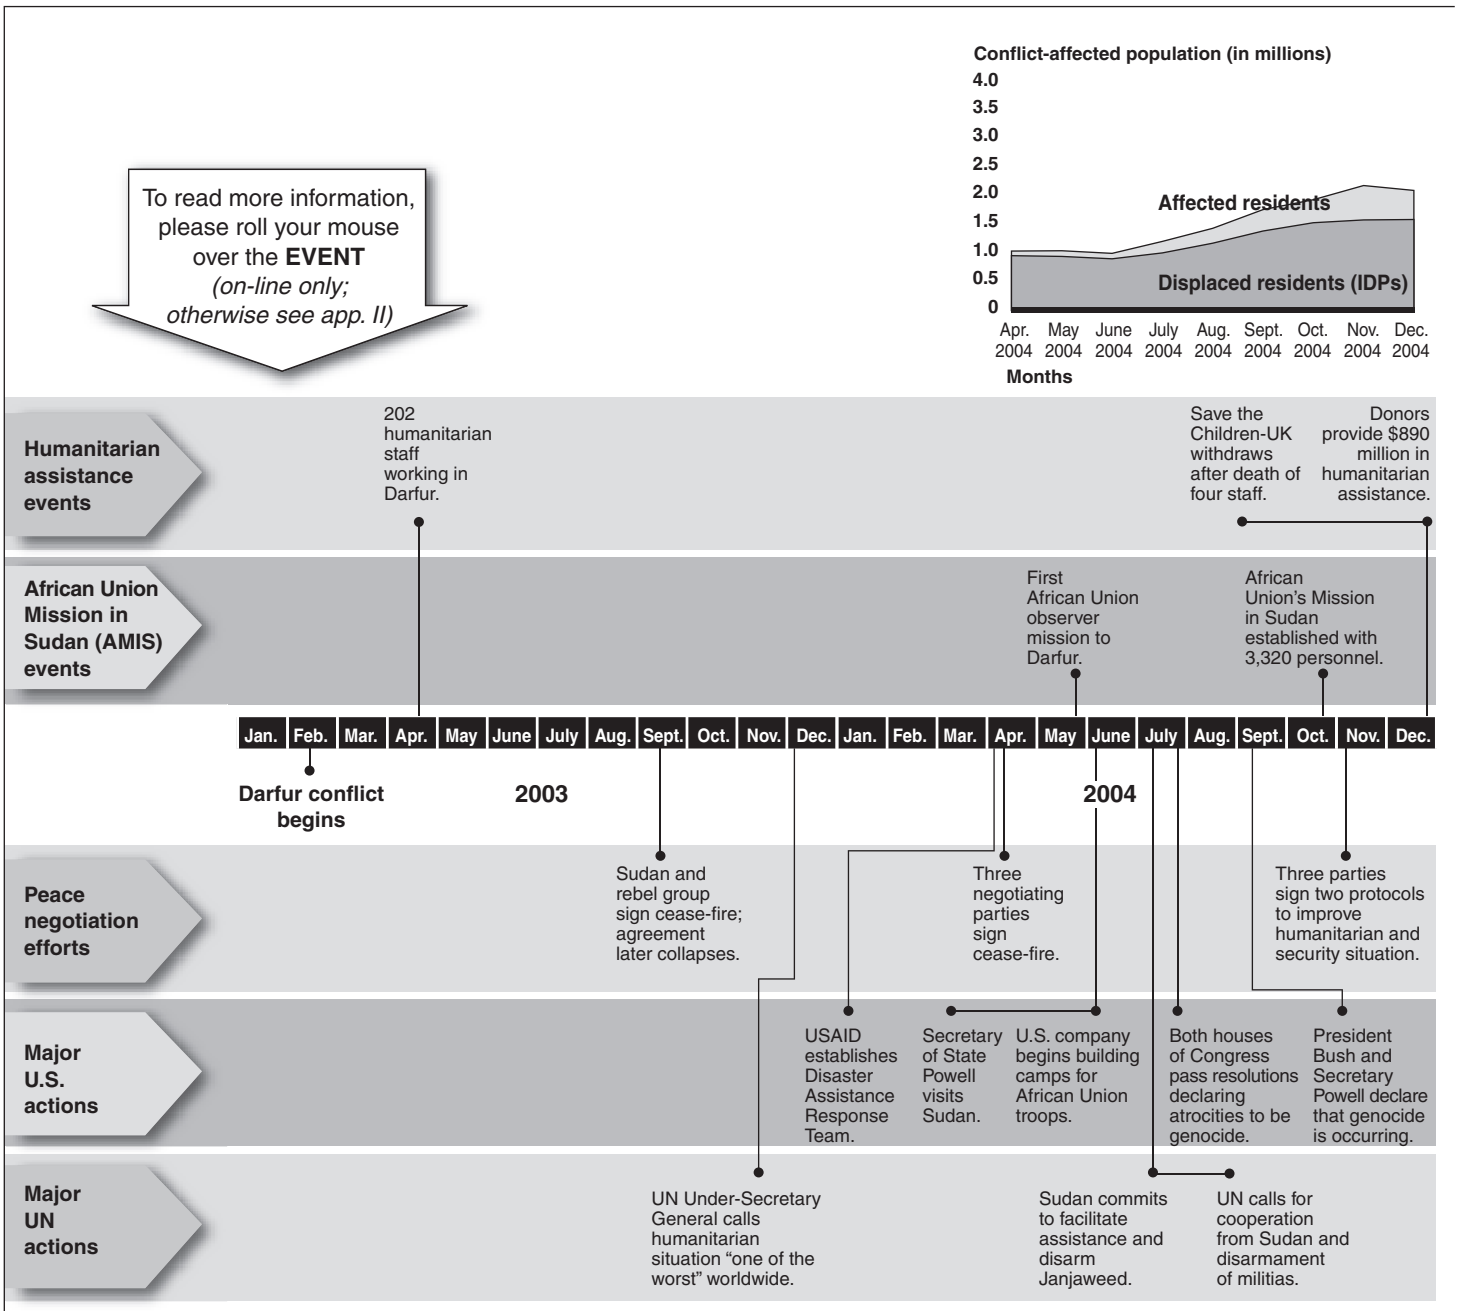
To read more information, please roll your mouse over the **EVENT** *(on-line only; otherwise see app. II)*

Conflict-affected population (in millions)

4.0
3.5
3.0
2.5
2.0
1.5
1.0
0.5
0

Affected residents

Displaced residents (IDPs)

Apr. 2004 May 2004 June 2004 July 2004 Aug. 2004 Sept. 2004 Oct. 2004 Nov. 2004 Dec. 2004

Months

Humanitarian assistance events

202 humanitarian staff working in Darfur.

Save the Children-UK withdraws after death of four staff.

Donors provide $890 million in humanitarian assistance.

African Union Mission in Sudan (AMIS) events

First African Union observer mission to Darfur.

African Union's Mission in Sudan established with 3,320 personnel.

Jan. Feb. Mar. Apr. May June July Aug. Sept. Oct. Nov. Dec. Jan. Feb. Mar. Apr. May June July Aug. Sept. Oct. Nov. Dec.

Darfur conflict begins

2003

2004

Peace negotiation efforts

Sudan and rebel group sign cease-fire; agreement later collapses.

Three negotiating parties sign cease-fire.

Three parties sign two protocols to improve humanitarian and security situation.

Major U.S. actions

USAID establishes Disaster Assistance Response Team.

Secretary of State Powell visits Sudan.

U.S. company begins building camps for African Union troops.

Both houses of Congress pass resolutions declaring atrocities to be genocide.

President Bush and Secretary Powell declare that genocide is occurring.

Major UN actions

UN Under-Secretary General calls humanitarian situation "one of the worst" worldwide.

Sudan commits to facilitate assistance and disarm Janjaweed.

UN calls for cooperation from Sudan and disarmament of militias.